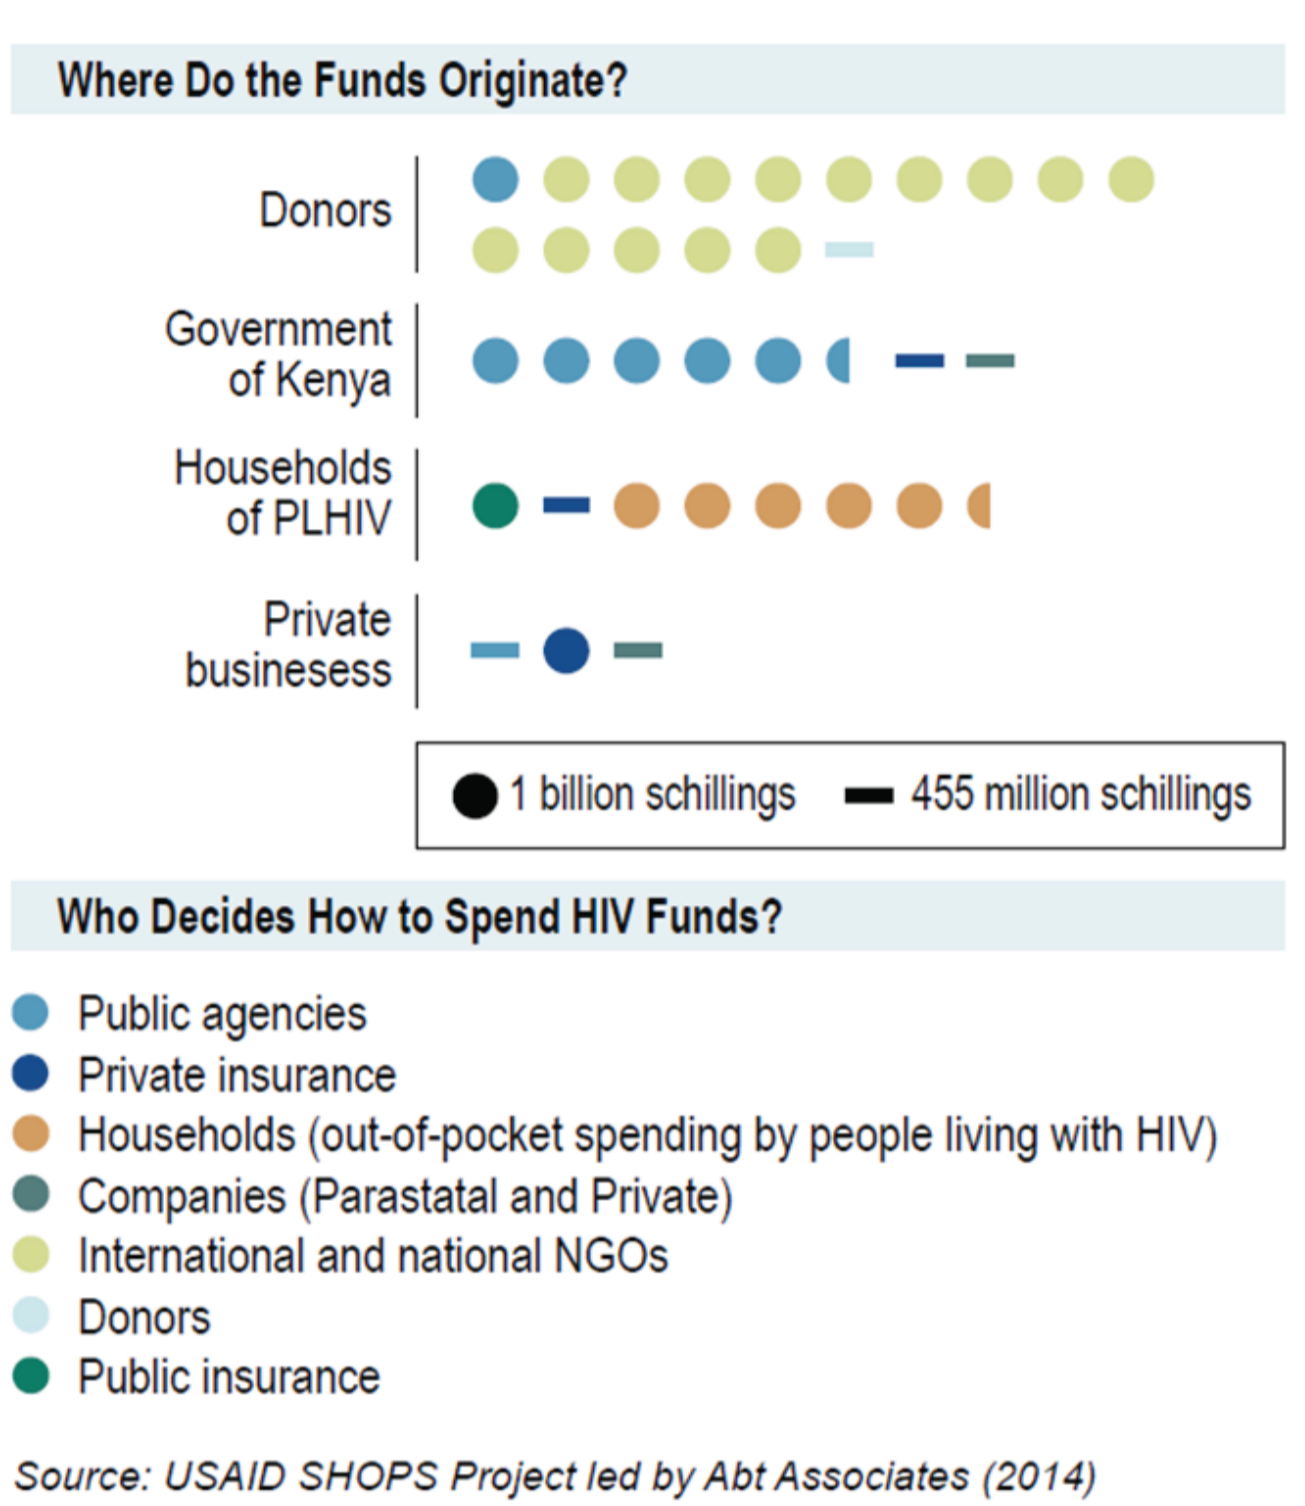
Where Do the Funds Originate?

Donors

Government of Kenya

Households of PLHIV

Private businesess

1 billion schillings — 455 million schillings

Who Decides How to Spend HIV Funds?

Public agencies
Private insurance
Households (out-of-pocket spending by people living with HIV)
Companies (Parastatal and Private)
International and national NGOs
Donors
Public insurance

Source: USAID SHOPS Project led by Abt Associates (2014)